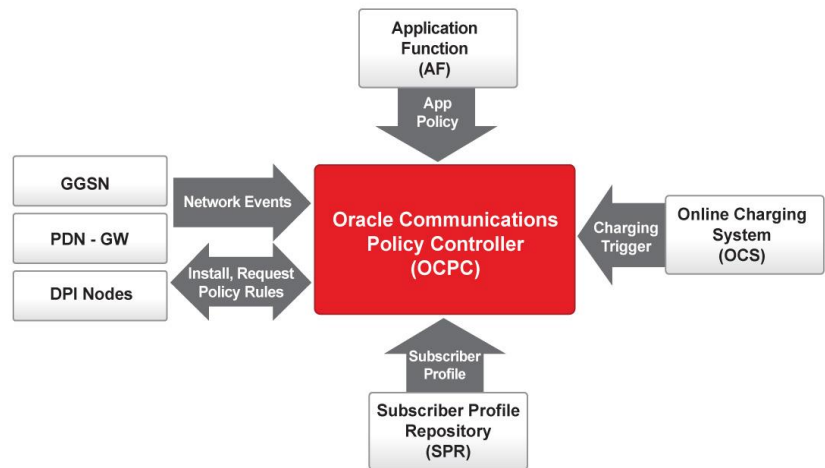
Application Function (AF)

App Policy

GGSN

PDN - GW

DPI Nodes

Network Events

Install, Request Policy Rules

Oracle Communications Policy Controller (OCPC)

Charging Trigger

Online Charging System (OCS)

Subscriber Profile

Subscriber Profile Repository (SPR)